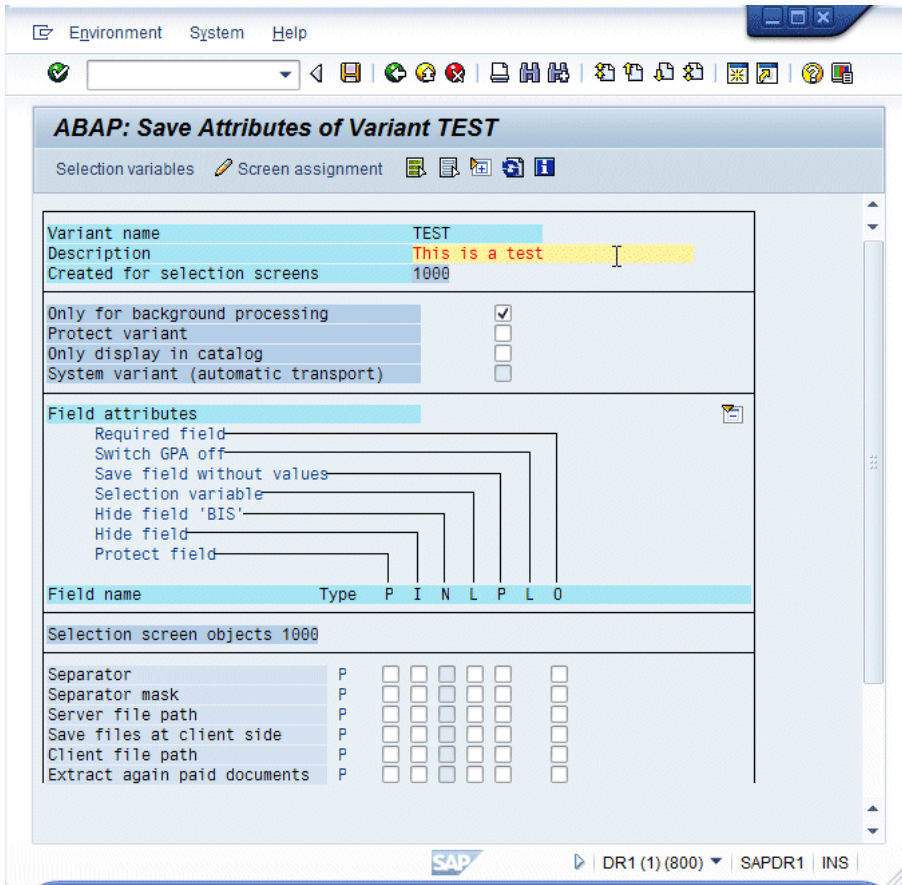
Environment System Help

ABAP: Save Attributes of Variant TEST

Selection variables Screen assignment

Variant name TEST
Description This is a test
Created for selection screens 1000

Only for background processing
Protect variant
Only display in catalog
System variant (automatic transport)

Field attributes
Required field
Switch GPA off
Save field without values
Selection variable
Hide field 'BIS'
Hide field
Protect field

| Field name | Type | P | I | N | L | P | L | O |
|---|---|---|---|---|---|---|---|---|

Selection screen objects 1000

| | | | | | | | | |
|---|---|---|---|---|---|---|---|---|
| Separator | P | | | | | | | |
| Separator mask | P | | | | | | | |
| Server file path | P | | | | | | | |
| Save files at client side | P | | | | | | | |
| Client file path | P | | | | | | | |
| Extract again paid documents | P | | | | | | | |

SAP DR1 (1) (800) SAPDR1 INS